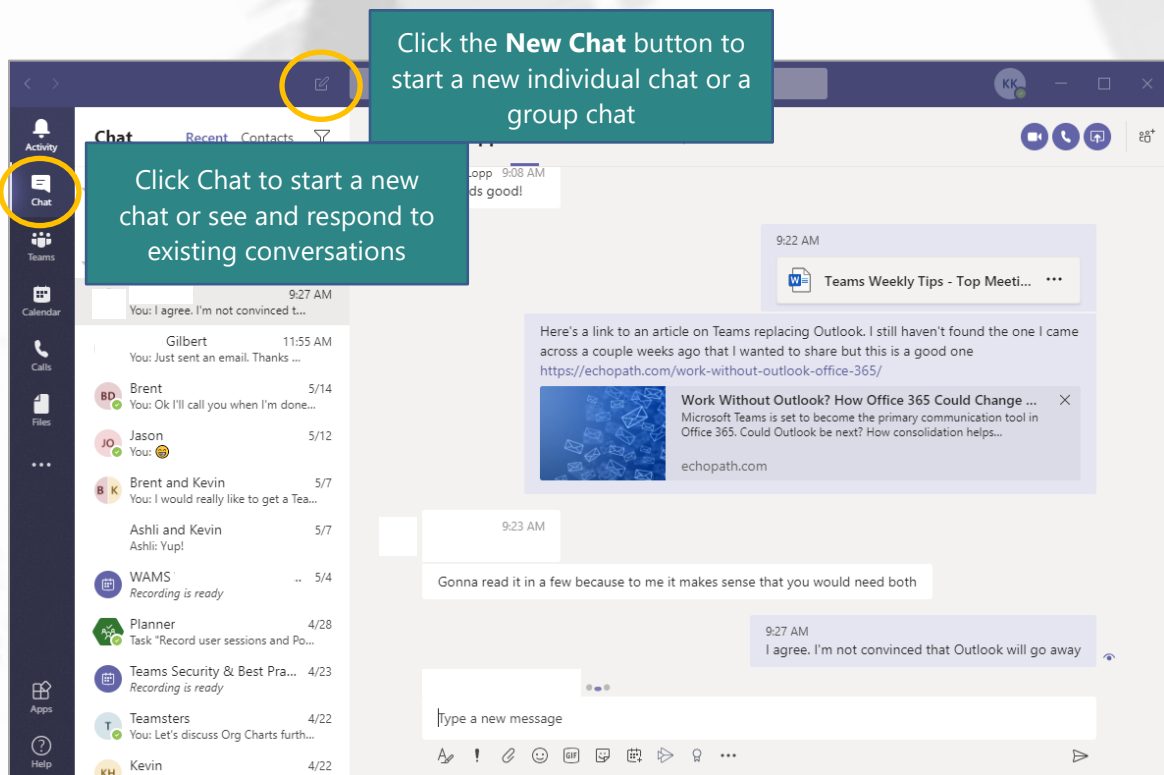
Click the **New Chat** button to start a new individual chat or a group chat

Click Chat to start a new chat or see and respond to existing conversations

KK

Activity

Chat

Teams

Calendar

Calls

Files

...

Apps

Help

Chat Recent Contacts

9:27 AM
You: I agree. I'm not convinced t...

Gilbert 11:55 AM
You: Just sent an email. Thanks ...

BD Brent 5/14
You: Ok I'll call you when I'm done...

JO Jason 5/12
You: 😁

B K Brent and Kevin 5/7
You: I would really like to get a Tea...

Ashli and Kevin 5/7
Ashli: Yup!

WAMS 5/4
Recording is ready

Planner 4/28
Task "Record user sessions and Po...

Teams Security & Best Pra... 4/23
Recording is ready

T Teamsters 4/22
You: Let's discuss Org Charts furth...

KH Kevin 4/22

Lopp 9:08 AM
ds good!

9:22 AM

Teams Weekly Tips - Top Meeti... ...

Here's a link to an article on Teams replacing Outlook. I still haven't found the one I came across a couple weeks ago that I wanted to share but this is a good one
https://echopath.com/work-without-outlook-office-365/

Work Without Outlook? How Office 365 Could Change ...
Microsoft Teams is set to become the primary communication tool in Office 365. Could Outlook be next? How consolidation helps...
echopath.com

9:23 AM

Gonna read it in a few because to me it makes sense that you would need both

9:27 AM
I agree. I'm not convinced that Outlook will go away

Type a new message